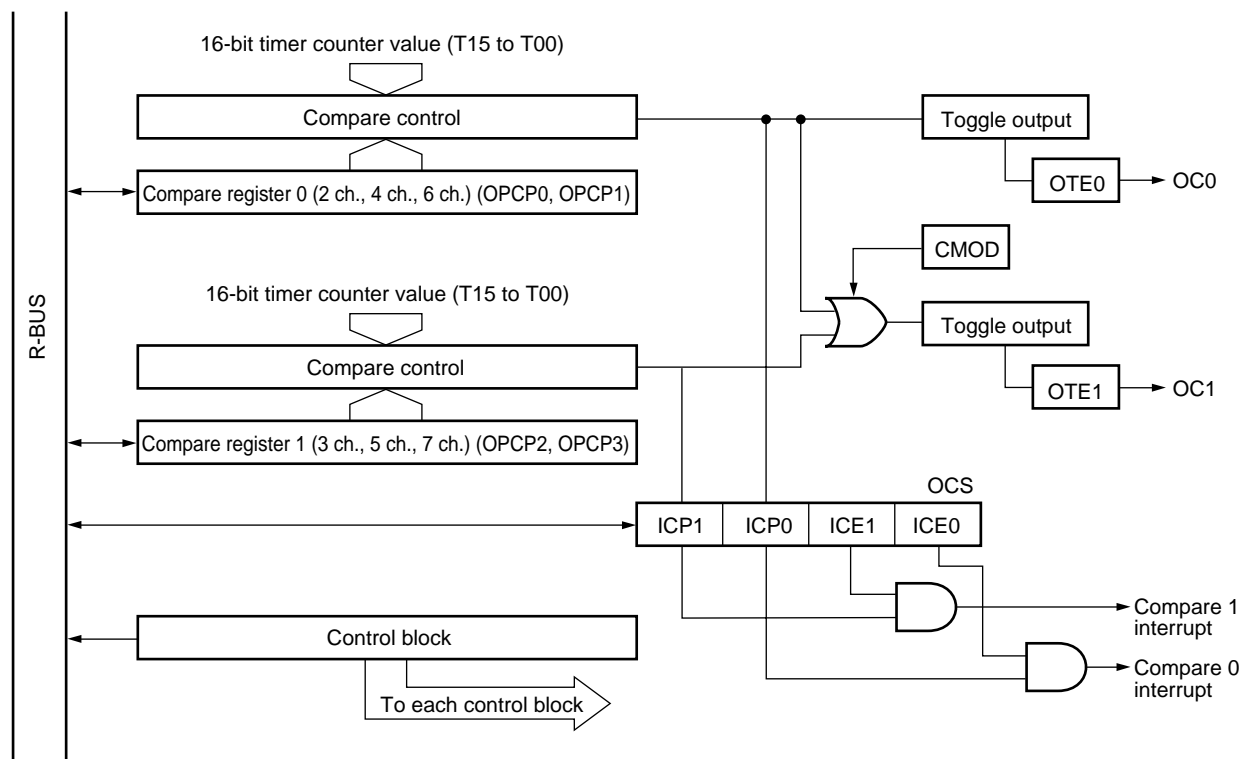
R-BUS

16-bit timer counter value (T15 to T00)

Compare control

Compare register 0 (2 ch., 4 ch., 6 ch.) (OPCP0, OPCP1)

Toggle output

OTE0

OC0

CMOD

16-bit timer counter value (T15 to T00)

Compare control

Toggle output

OTE1

OC1

Compare register 1 (3 ch., 5 ch., 7 ch.) (OPCP2, OPCP3)

OCS

| ICP1 | ICP0 | ICE1 | ICE0 |
|---|---|---|---|

Compare 1 interrupt

Control block

Compare 0 interrupt

To each control block